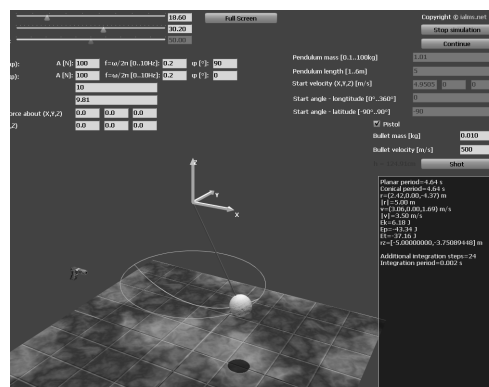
18.60
30.20
Full Screen
Copyright © salen.net
Stop simulation
Continue
p): A [N]: 100 f=ω/2π [0..10Hz]: 0.2 φ [°]: 90
p): A [N]: 100 f=ω/2π [0..10Hz]: 0.2 φ [°]: 0
10
9.81
orce about (X,Y,Z) 0.0 0.0 0.0
,Z) 0.0 0.0 0.0
Pendulum mass [0.1...100kg] 1.01
Pendulum length [1...6m] 5
Start velocity (X,Y,Z) [m/s] 3.0585 0 0
Start angle - longtitude [0°..360°] 0
Start angle - latitude [-90°..90°] 40
Pistol
Bullet mass [kg] 0.010
Bullet velocity [m/s] 500
Shot
Planar period=4.64 s
Conical period=4.64 s
r=(2.42,0.00,-4.37) m
|r|=5.00 m
v=(3.06,0.00,1.69) m/s
|v|=3.50 m/s
Ek=6.18 J
Ep=-43.34 J
Et=-37.16 J
rz=[-5.00000000,-3.75089448] m
Additional integration steps=24
Integration period=0.002 s
Y
X